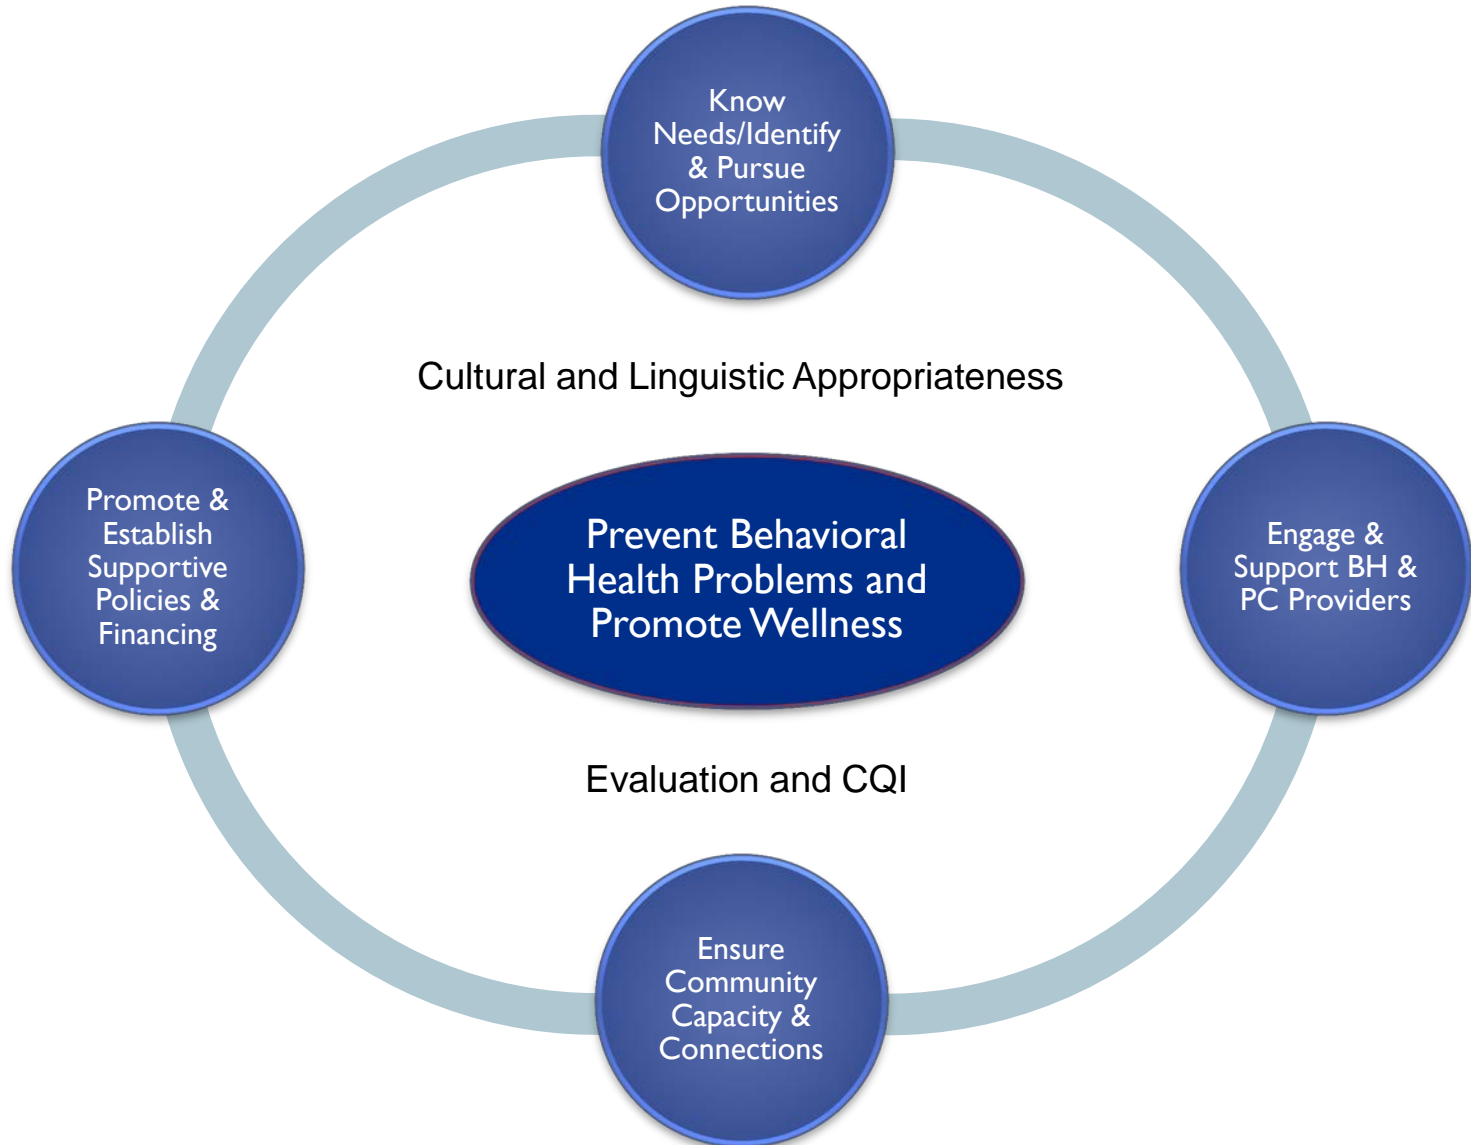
Know Needs/Identify & Pursue Opportunities

Cultural and Linguistic Appropriateness

Promote & Establish Supportive Policies & Financing

Prevent Behavioral Health Problems and Promote Wellness

Engage & Support BH & PC Providers

Evaluation and CQI

Ensure Community Capacity & Connections